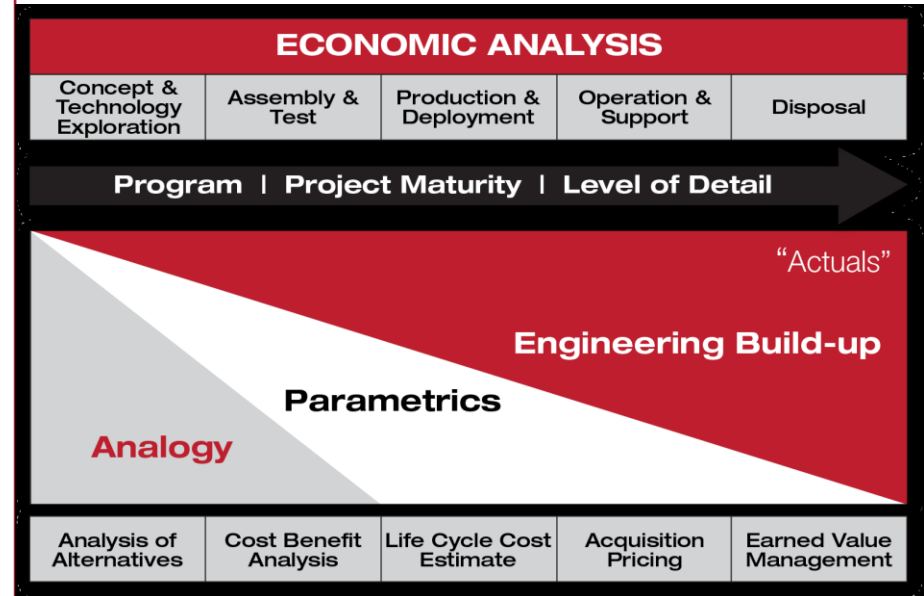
ECONOMIC ANALYSIS

| Concept & Technology Exploration | Assembly & Test | Production & Deployment | Operation & Support | Disposal |
|---|---|---|---|---|

Program | Project Maturity | Level of Detail

"Actuals"

Engineering Build-up

Parametrics

Analogy

| Analysis of Alternatives | Cost Benefit Analysis | Life Cycle Cost Estimate | Acquisition Pricing | Earned Value Management |
|---|---|---|---|---|